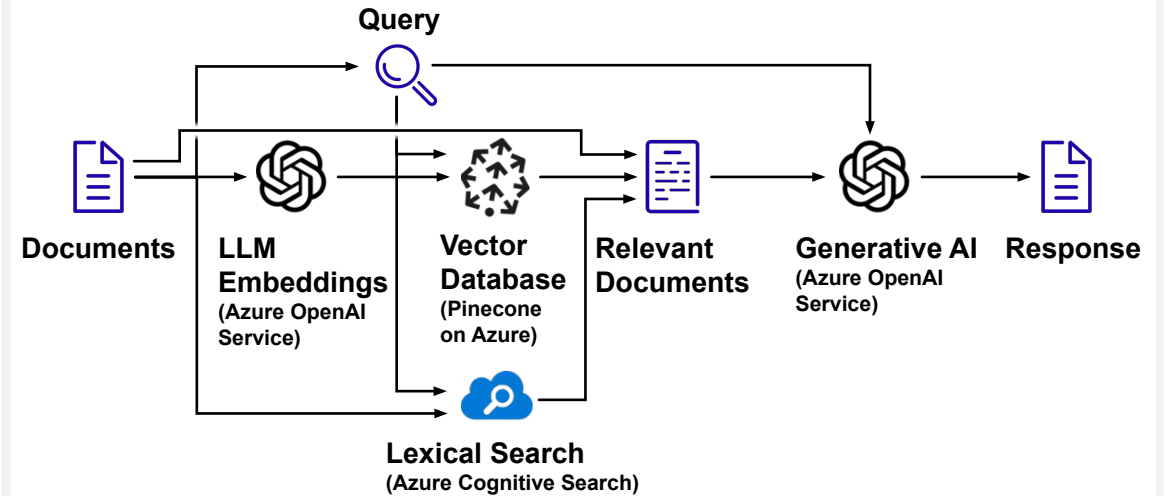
Query

Documents

LLM Embeddings (Azure OpenAI Service)

Vector Database (Pinecone on Azure)

Relevant Documents

Generative AI (Azure OpenAI Service)

Response

Lexical Search (Azure Cognitive Search)